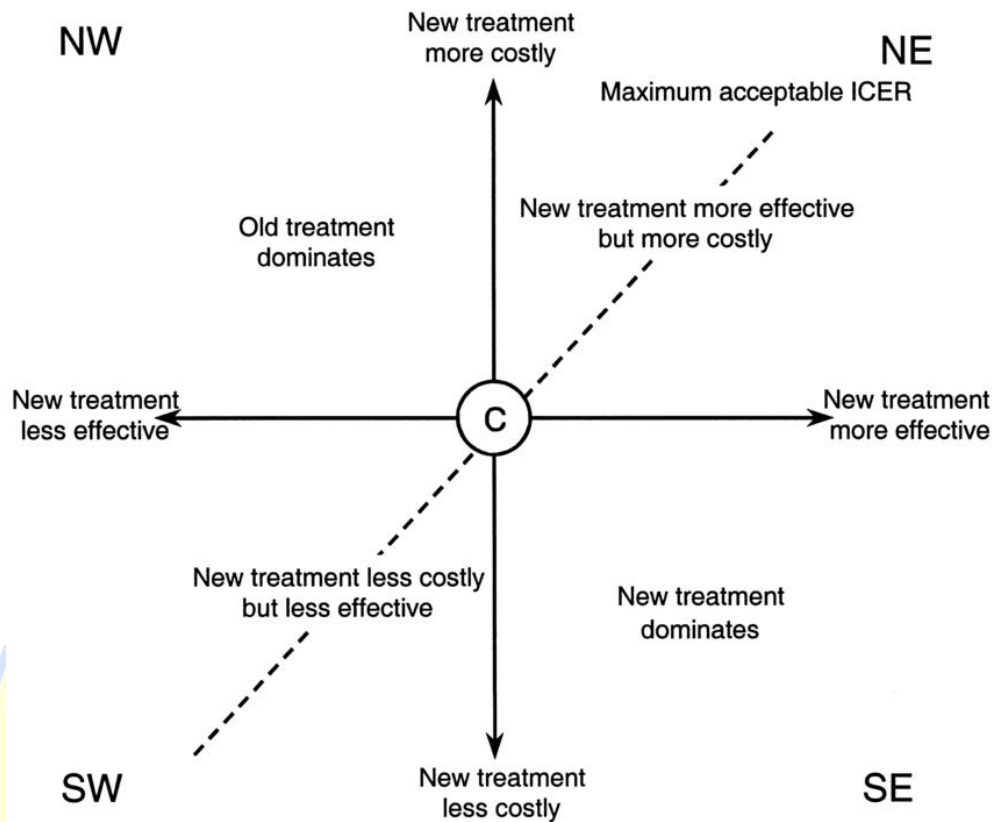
NW

New treatment more costly

NE

Maximum acceptable ICER

Old treatment dominates

New treatment more effective but more costly

New treatment less effective

C

New treatment more effective

New treatment less costly but less effective

New treatment dominates

SW

New treatment less costly

SE